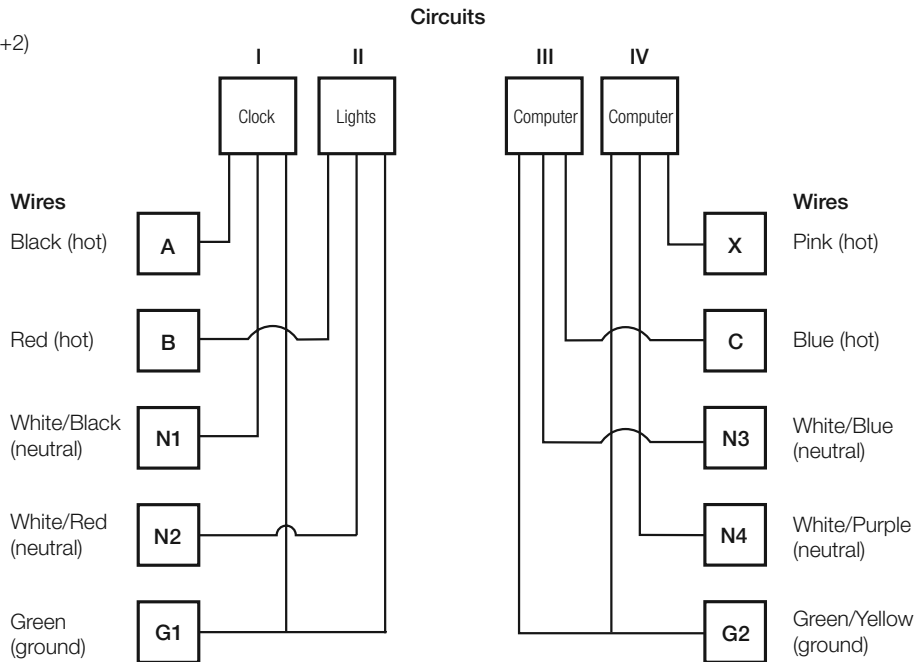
Circuits

+2)

I II III IV

Clock Lights Computer Computer

Wires

Black (hot) A

Red (hot) B

White/Black (neutral) N1

White/Red (neutral) N2

Green (ground) G1

Wires

X Pink (hot)

C Blue (hot)

N3 White/Blue (neutral)

N4 White/Purple (neutral)

G2 Green/Yellow (ground)